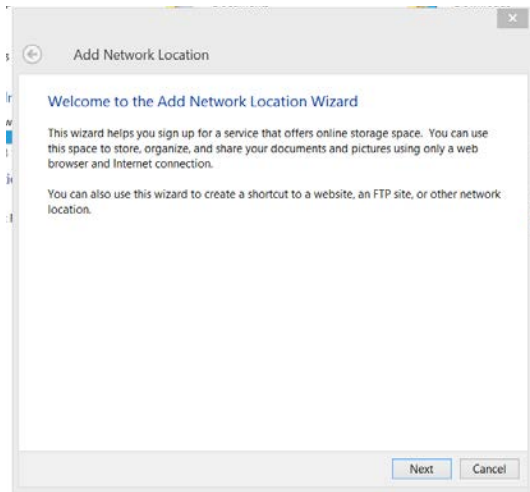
Add Network Location

Welcome to the Add Network Location Wizard

This wizard helps you sign up for a service that offers online storage space. You can use this space to store, organize, and share your documents and pictures using only a web browser and Internet connection.

You can also use this wizard to create a shortcut to a website, an FTP site, or other network location.

Next Cancel